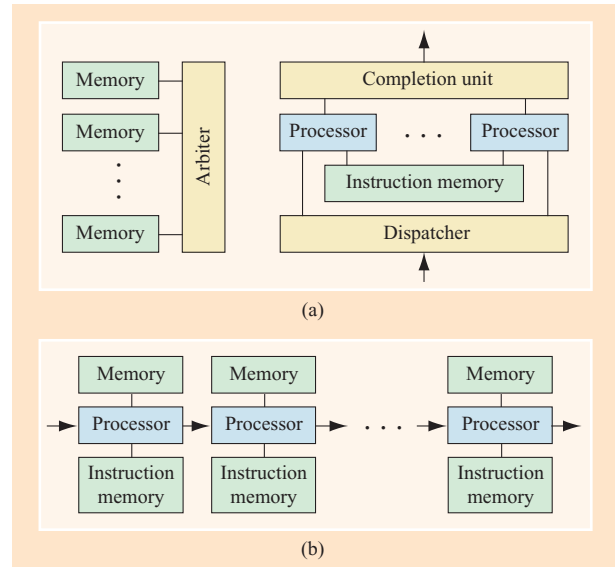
Memory

Memory

Memory

Arbiter

Completion unit

Processor

Processor

Instruction memory

Dispatcher

(a)

Memory

Processor

Instruction memory

Memory

Processor

Instruction memory

Memory

Processor

Instruction memory

(b)